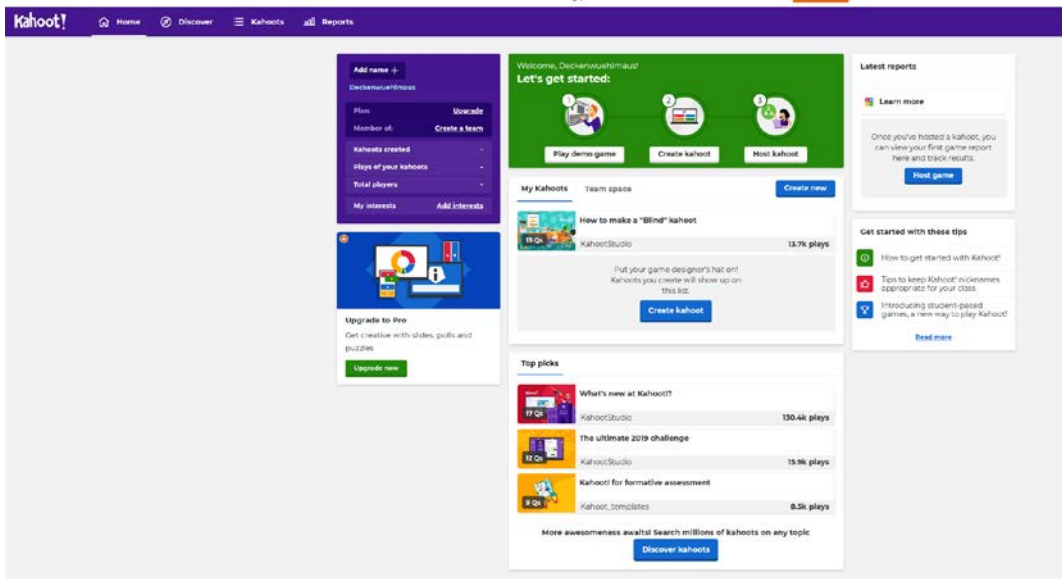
Kahoot! Home Discover Kahoots Reports

Add name +
Deckenwuehlmaus
Plan: Upgrade
Member of: Create a team
Kahoots created -
Plays of your kahoots -
Total players -
My interests Add interests

Upgrade to Pro
Get creative with slides, polls and puzzles
Upgrade now

Welcome, Deckenwuehlmaus!
Let's get started:
1 2 3
Play demo game
Create kahoot
Host kahoot

My Kahoots Team space
Create new
How to make a "Blind" kahoot
13 Qs
KahootStudio 13.7k plays
Put your game designer's hat on! Kahoots you create will show up on this list.
Create kahoot

Top picks
What's new at Kahoot!?
17 Qs
KahootStudio 130.4k plays
The ultimate 2019 challenge
12 Qs
KahootStudio 15.9k plays
Kahoot! for formative assessment
9 Qs
Kahoot_templates 8.5k plays
More awesomeness awaits! Search millions of kahoots on any topic
Discover kahoots

Latest reports
Learn more
Once you've hosted a kahoot, you can view your first game report here and track results.
Host game

Get started with these tips
How to get started with Kahoot!
Tips to keep Kahoot! nicknames appropriate for your class
Introducing student-paced games, a new way to play Kahoot!
Read more